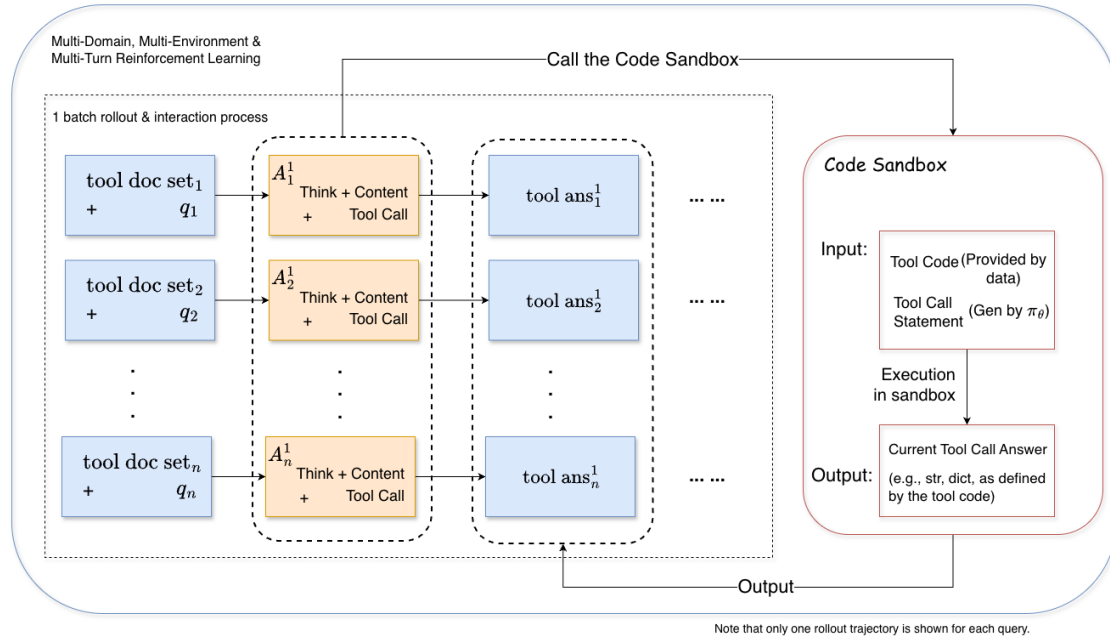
Multi-Domain, Multi-Environment & Multi-Turn Reinforcement Learning

Call the Code Sandbox

1 batch rollout & interaction process

tool doc $\text{set}_1$ + $q_1$

$A_1^1$ Think + Content + Tool Call

tool $\text{ans}_1^1$

... ...

tool doc $\text{set}_2$ + $q_2$

$A_2^1$ Think + Content + Tool Call

tool $\text{ans}_2^1$

... ...

tool doc $\text{set}_n$ + $q_n$

$A_n^1$ Think + Content + Tool Call

tool $\text{ans}_n^1$

... ...

Code Sandbox

Input:

Tool Code (Provided by data)

Tool Call Statement (Gen by $\pi_\theta$)

Execution in sandbox

Output:

Current Tool Call Answer

(e.g., str, dict, as defined by the tool code)

Output

Note that only one rollout trajectory is shown for each query.